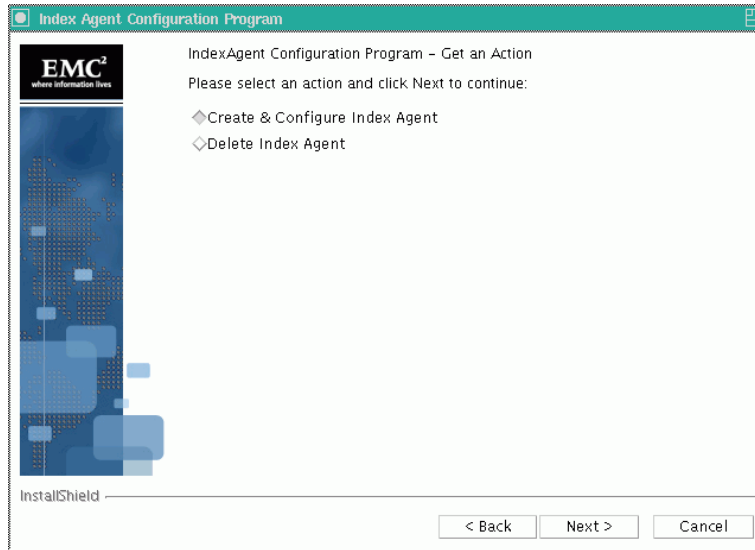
Index Agent Configuration Program

EMC²
where information lives

IndexAgent Configuration Program - Get an Action

Please select an action and click Next to continue:

◇Create & Configure Index Agent

◇Delete Index Agent

InstallShield

< Back

Next >

Cancel